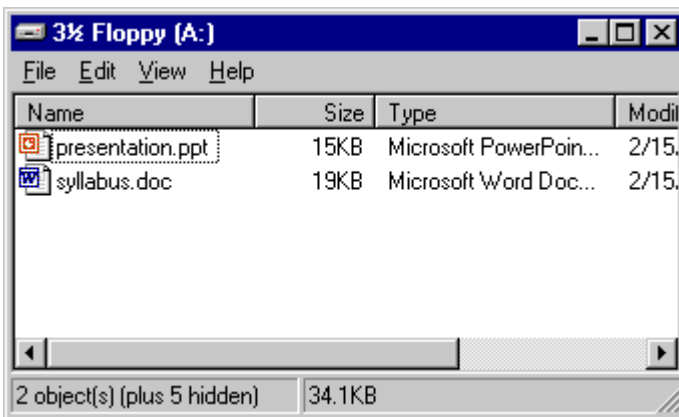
3½ Floppy (A:)

File Edit View Help

| Name | Size | Type | Modi |
|---|---|---|---|
| presentation.ppt | 15KB | Microsoft PowerPoin... | 2/15. |
| syllabus.doc | 19KB | Microsoft Word Doc... | 2/15. |

2 object(s) (plus 5 hidden) 34.1KB